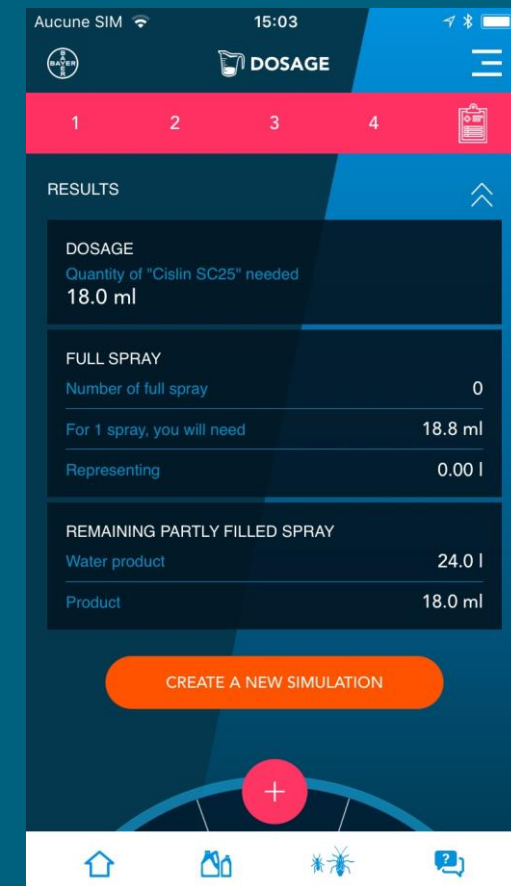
Aucune SIM 15:03

BAYER

DOSAGE

1 2 3 4

RESULTS

DOSAGE
Quantity of "Cislin SC25" needed
18.0 ml

FULL SPRAY
Number of full spray 0
For 1 spray, you will need 18.8 ml
Representing 0.00 l

REMAINING PARTLY FILLED SPRAY
Water product 24.0 l
Product 18.0 ml

CREATE A NEW SIMULATION

+